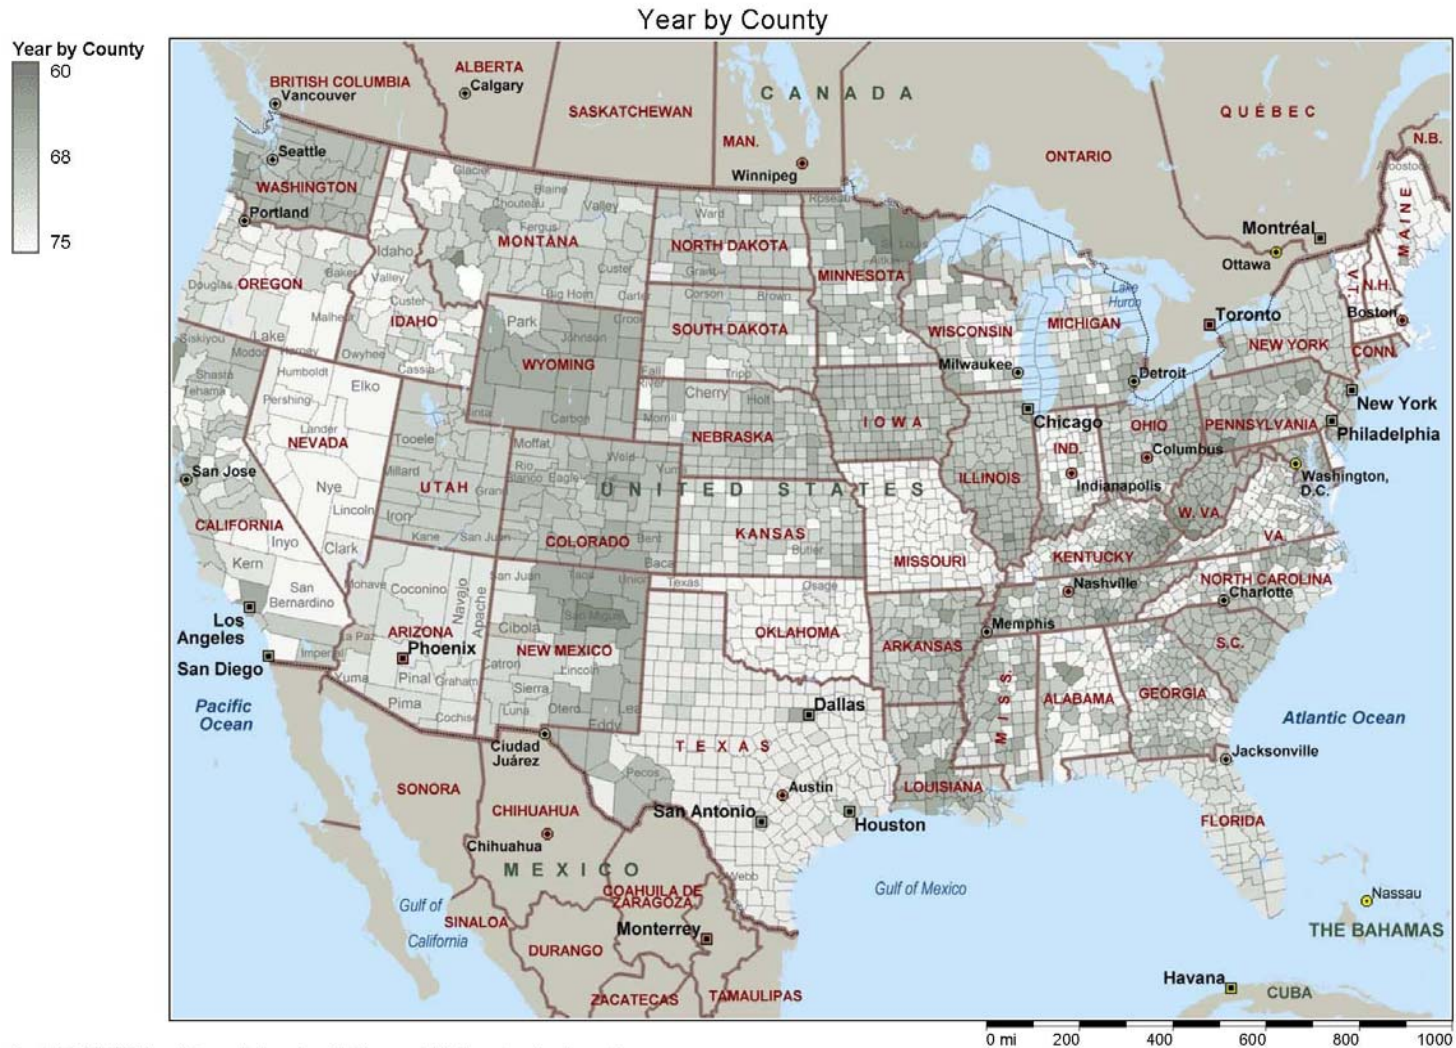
Year by County

Year by County
60
68
75

BRITISH COLUMBIA
Vancouver
ALBERTA
Calgary
SASKATCHEWAN
C A N A D A
MAN.
Winnipeg
QUÉBEC
N.B.
ONTARIO
Seattle
WASHINGTON
Portland
MONTANA
NORTH DAKOTA
MINNESOTA
MAINE
Montréal
Ottawa
Idaho
OREGON
Douglas
Baker
Valley
Custer
Malheur
IDAHO
Owyhee
Lake
Siskiyou
Modoc
Shasta
Tehama
Humboldt
Elko
Pershing
Lander
NEVADA
Nye
Lincoln
Tooele
Millard
Iron
Kane
Park
Johnson
WYOMING
Carbon
SOUTH DAKOTA
Corson
Brown
Cherry
Holt
NEBRASKA
Moffat
Rio Blanco
Eagle
Weld
UTAH
COLORADO
Bent
Baca
KANSAS
Butler
IOWA
WISCONSIN
Milwaukee
MICHIGAN
Lake Huron
Toronto
N.H.
Boston
VT.
CONN.
NEW YORK
Detroit
Chicago
OHIO
PENNSYLVANIA
New York
Philadelphia
IND.
Indianapolis
Columbus
Washington, D.C.
ILLINOIS
MISSOURI
W. VA.
VA
KENTUCKY
Nashville
NORTH CAROLINA
Charlotte
San Jose
CALIFORNIA
Inyo
Clark
Kern
San Bernardino
Mohave
Coconino
Navajo
Apache
San Juan
Taos
Union
Texas
Osage
Los Angeles
San Diego
ARIZONA
Phoenix
Imperial
La Paz
Yuma
Pinal
Graham
Pima
Cochise
Cibola
Catron
NEW MEXICO
Lincoln
Sierra
Luna
Otero
Eddy
Lea
OKLAHOMA
ARKANSAS
Memphis
S.C.
Pacific Ocean
Dallas
T E X A S
MISS.
ALABAMA
GEORGIA
Atlantic Ocean
Jacksonville
Ciudad Juárez
Pecos
Austin
LOUISIANA
SONORA
CHIHUAHUA
Chihuahua
San Antonio
Houston
FLORIDA
M E X I C O
COAHUILA DE ZARAGOZA
Webb
Gulf of Mexico
Nassau
Gulf of California
SINALOA
Monterrey
THE BAHAMAS
DURANGO
Havana
CUBA
ZACATECAS
TAMAULIPAS
U N I T E D S T A T E S
0 mi 200 400 600 800 1000